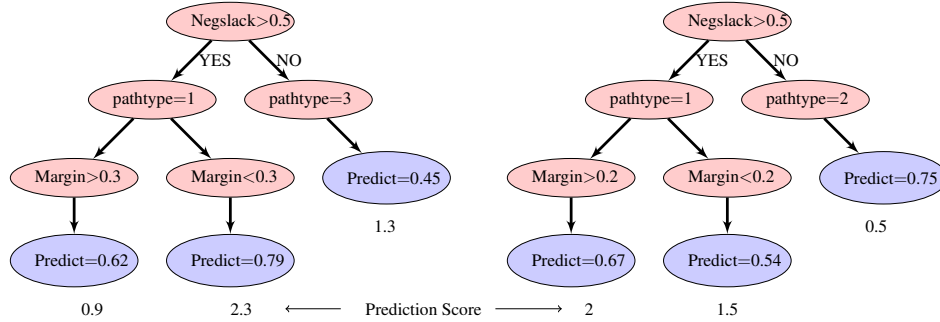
Negslack>0.5

YES NO

pathtype=1 pathtype=3

Margin>0.3 Margin<0.3 Predict=0.45

1.3

Predict=0.62 Predict=0.79

0.9 2.3

Negslack>0.5

YES NO

pathtype=1 pathtype=2

Margin>0.2 Margin<0.2 Predict=0.75

0.5

Predict=0.67 Predict=0.54

⟵ Prediction Score ⟶ 2 1.5